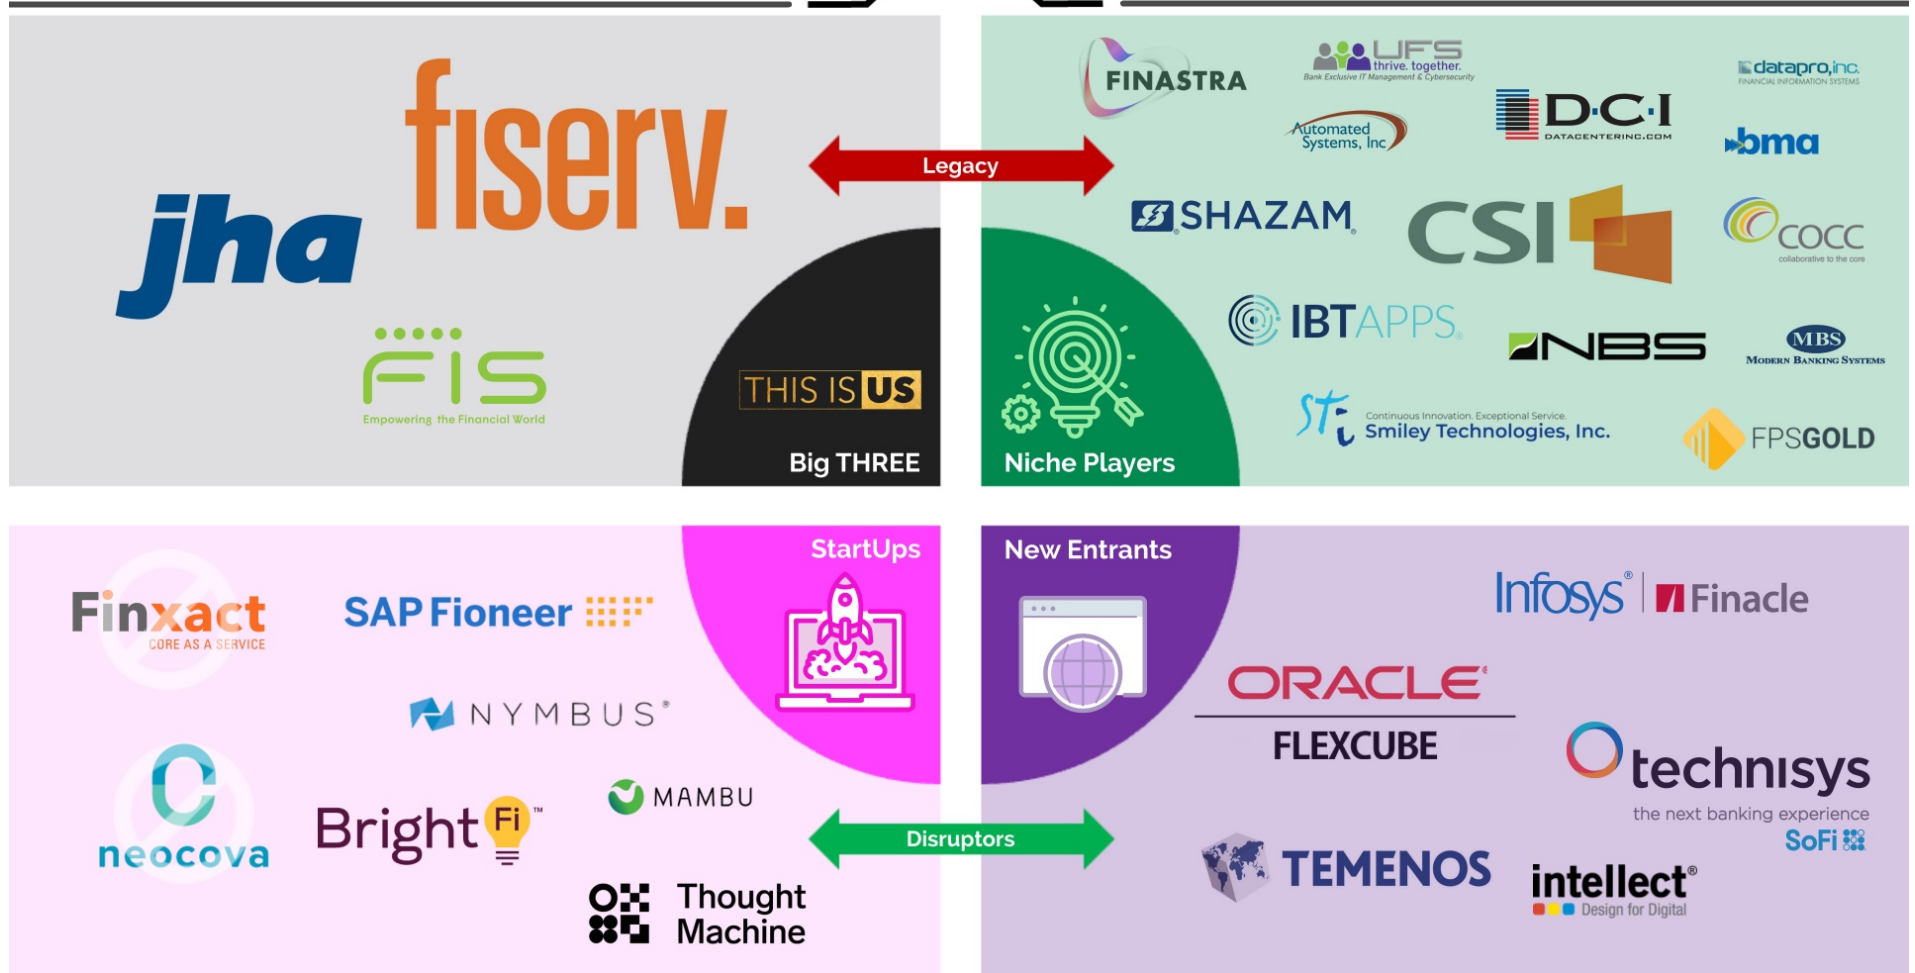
fiserv.

jha

FIS
Empowering the Financial World

THIS IS US

Big THREE

Legacy

FINASTRA

UFS
thrive. together.
Bank Exclusive IT Management & Cybersecurity

datapro,inc.
FINANCIAL INFORMATION SYSTEMS

Automated Systems, Inc

D·C·I
DATACENTERINC.COM

bma

SHAZAM

CSI

COCC
collaborative to the core

IBTAPPS

NBS

MBS
Modern Banking Systems

Continuous Innovation. Exceptional Service.
Smiley Technologies, Inc.

FPSGOLD

Niche Players

Finxact
CORE AS A SERVICE

SAP Fioneer

StartUps

NYMBUS

neocova

Bright Fi

MAMBU

Thought Machine

Disruptors

New Entrants

Infosys Finacle

ORACLE
FLEXCUBE

technisys
the next banking experience
SoFi

TEMENOS

intellect
Design for Digital